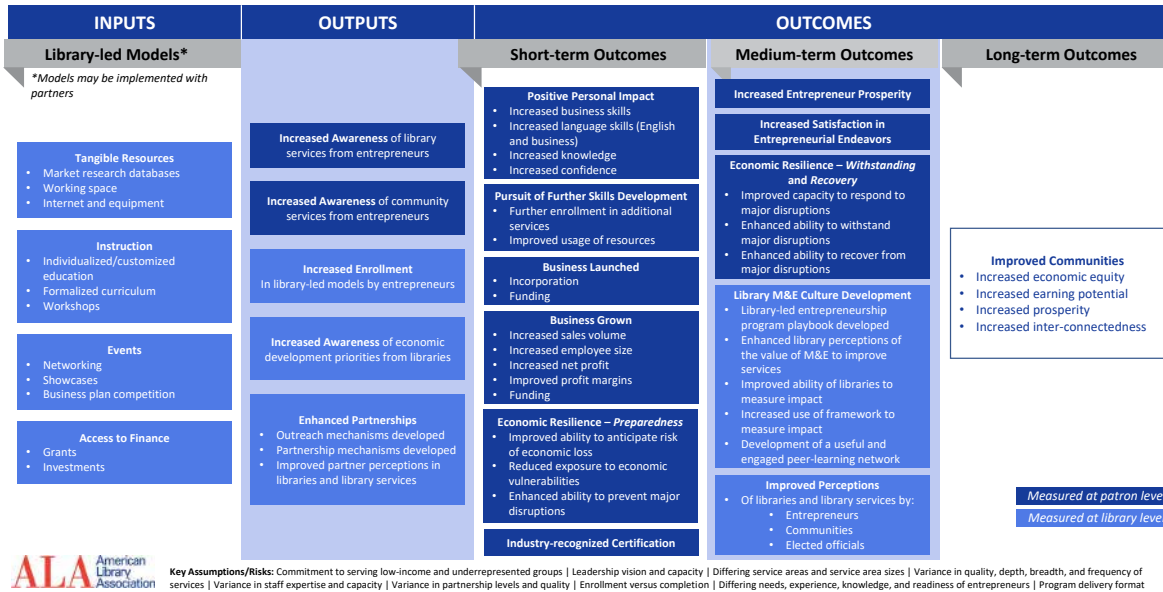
INPUTS

OUTPUTS

OUTCOMES

Library-led Models*

*Models may be implemented with partners

Tangible Resources
- Market research databases
- Working space
- Internet and equipment

Instruction
- Individualized/customized education
- Formalized curriculum
- Workshops

Events
- Networking
- Showcases
- Business plan competition

Access to Finance
- Grants
- Investments

Increased Awareness of library services from entrepreneurs

Increased Awareness of community services from entrepreneurs

Increased Enrollment
In library-led models by entrepreneurs

Increased Awareness of economic development priorities from libraries

Enhanced Partnerships
- Outreach mechanisms developed
- Partnership mechanisms developed
- Improved partner perceptions in libraries and library services

Short-term Outcomes

Positive Personal Impact
- Increased business skills
- Increased language skills (English and business)
- Increased knowledge
- Increased confidence

Pursuit of Further Skills Development
- Further enrollment in additional services
- Improved usage of resources

Business Launched
- Incorporation
- Funding

Business Grown
- Increased sales volume
- Increased employee size
- Increased net profit
- Improved profit margins
- Funding

Economic Resilience – Preparedness
- Improved ability to anticipate risk of economic loss
- Reduced exposure to economic vulnerabilities
- Enhanced ability to prevent major disruptions

Industry-recognized Certification

Medium-term Outcomes

Increased Entrepreneur Prosperity

Increased Satisfaction in Entrepreneurial Endeavors

Economic Resilience – Withstanding and Recovery
- Improved capacity to respond to major disruptions
- Enhanced ability to withstand major disruptions
- Enhanced ability to recover from major disruptions

Library M&E Culture Development
- Library-led entrepreneurship program playbook developed
- Enhanced library perceptions of the value of M&E to improve services
- Improved ability of libraries to measure impact
- Increased use of framework to measure impact
- Development of a useful and engaged peer-learning network

Improved Perceptions
- Of libraries and library services by:
  - Entrepreneurs
  - Communities
  - Elected officials

Long-term Outcomes

Improved Communities
- Increased economic equity
- Increased earning potential
- Increased prosperity
- Increased inter-connectedness

Measured at patron leve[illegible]

Measured at library leve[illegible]

ALA American Library Association

Key Assumptions/Risks: Commitment to serving low-income and underrepresented groups | Leadership vision and capacity | Differing service areas and service area sizes | Variance in quality, depth, breadth, and frequency of services | Variance in staff expertise and capacity | Variance in partnership levels and quality | Enrollment versus completion | Differing needs, experience, knowledge, and readiness of entrepreneurs | Program delivery format